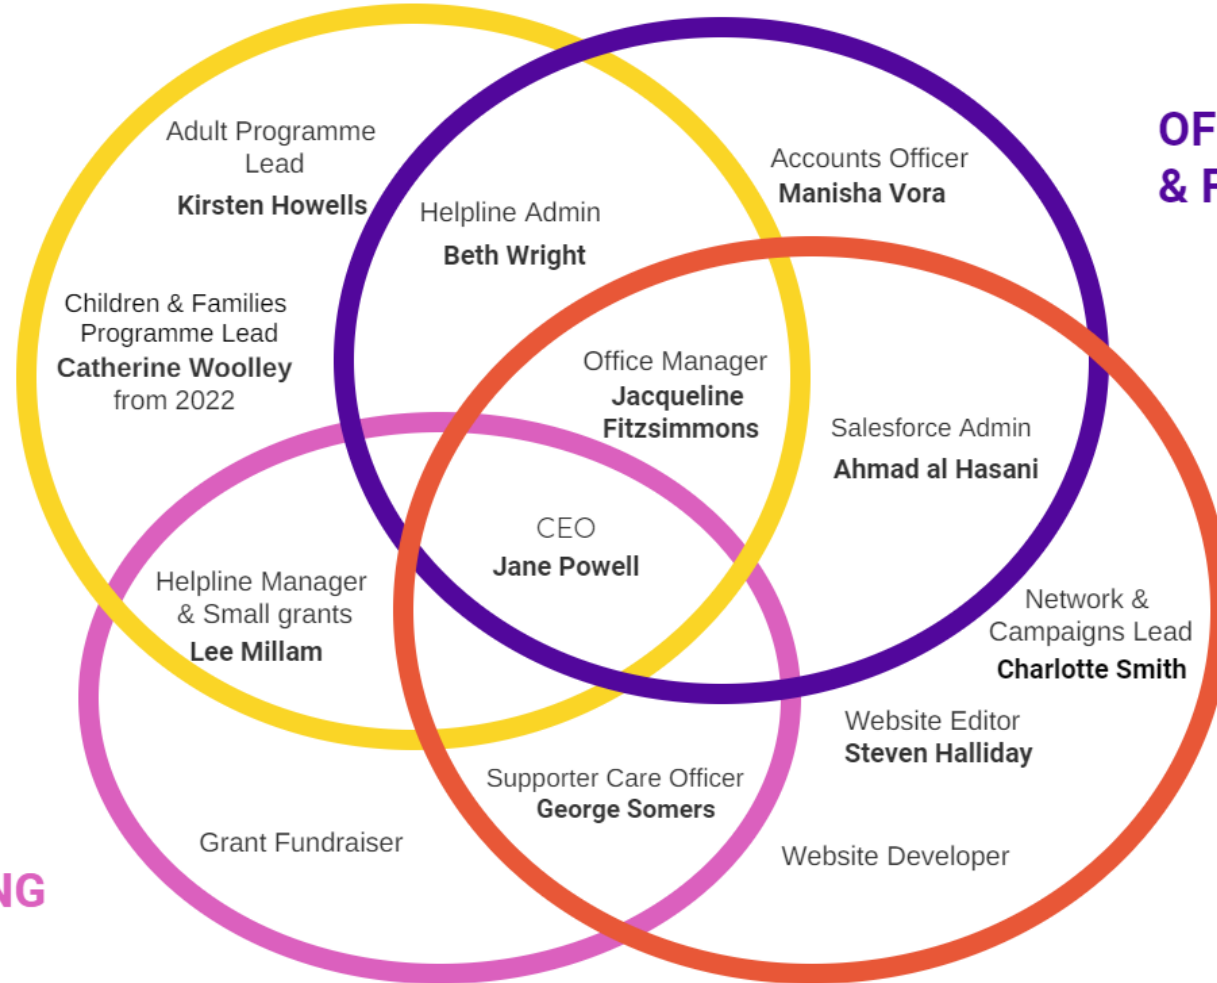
Adult Programme Lead
Kirsten Howells

Helpline Admin
Beth Wright

Accounts Officer
Manisha Vora

OF
& F

Children & Families Programme Lead
Catherine Woolley
from 2022

Office Manager
Jacqueline Fitzsimmons

Salesforce Admin
Ahmad al Hasani

CEO
Jane Powell

Helpline Manager & Small grants
Lee Millam

Network & Campaigns Lead
Charlotte Smith

Website Editor
Steven Halliday

Supporter Care Officer
George Somers

Grant Fundraiser

Website Developer

NG